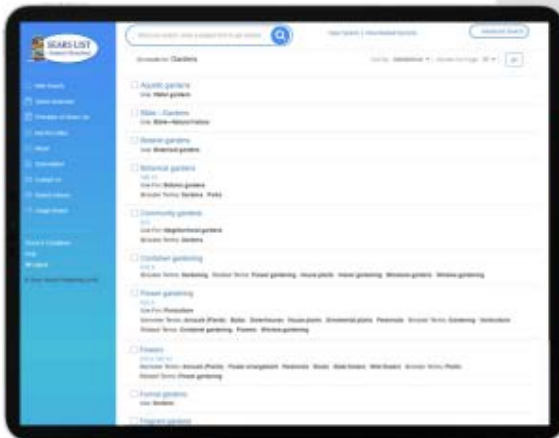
SEARS LIST

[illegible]

Advanced Search

Aquatic gardens
Use: Water gardens

Bible – Gardens
Use: Bible—Natural history

Botanic gardens
Use: Botanical gardens

Botanical gardens
Use For: Botanic gardens
Broader Terms: Gardens · Parks

Community gardens
Use For: Neighborhood gardens
Broader Terms: Gardens

Container gardening
Broader Terms: Gardening · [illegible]

Flower gardening
Use For: Floriculture
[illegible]

Flowers
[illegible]
Related Terms: Flower gardening

Formal gardens
Use: Gardens

Fragrant gardens